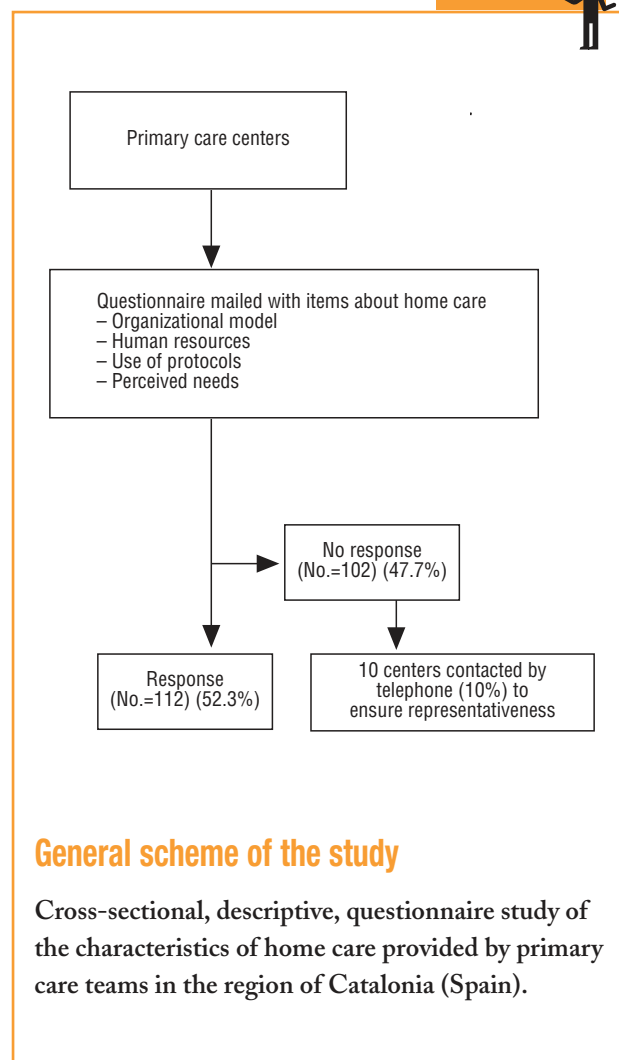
Primary care centers

Questionnaire mailed with items about home care
– Organizational model
– Human resources
– Use of protocols
– Perceived needs

No response
(No.=102) (47.7%)

Response
(No.=112) (52.3%)

10 centers contacted by telephone (10%) to ensure representativeness

General scheme of the study

Cross-sectional, descriptive, questionnaire study of the characteristics of home care provided by primary care teams in the region of Catalonia (Spain).